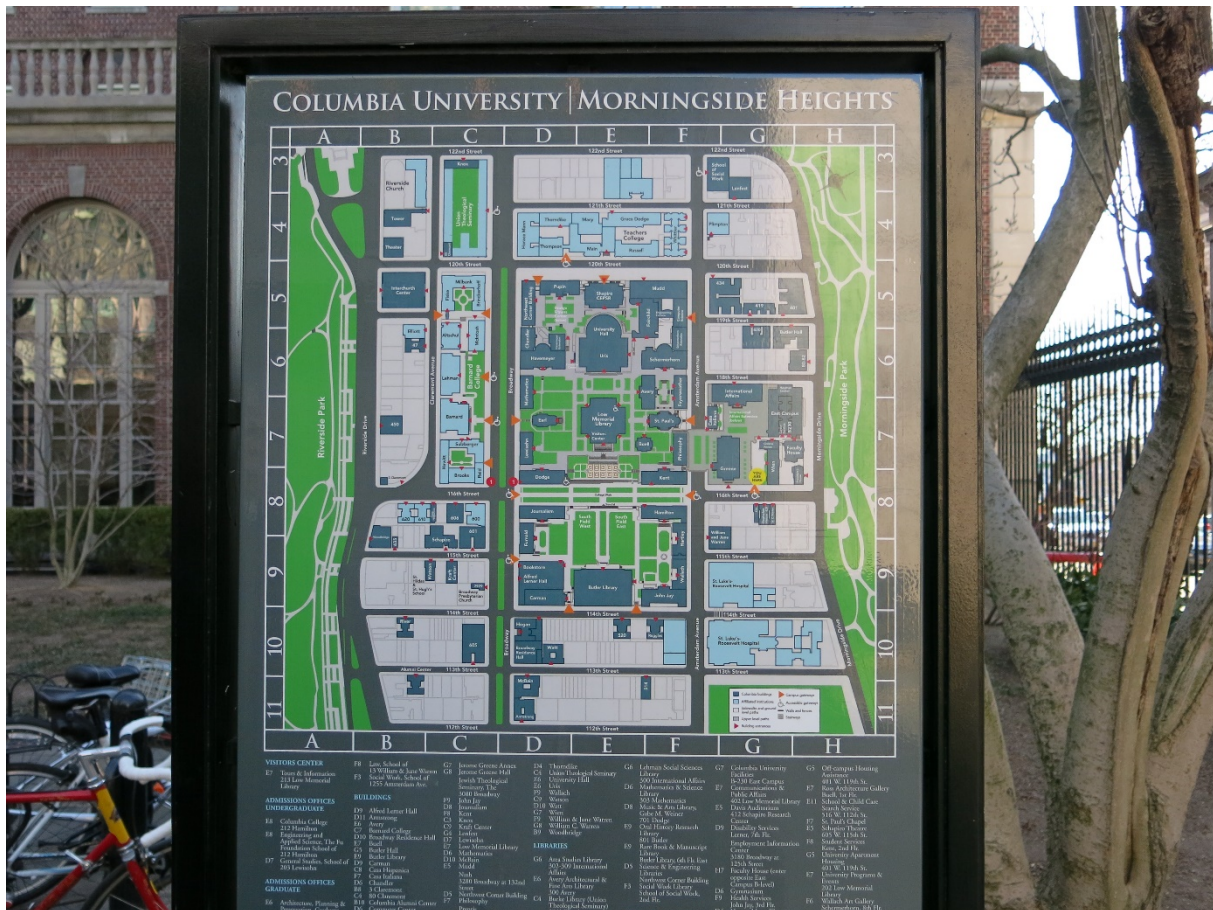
COLUMBIA UNIVERSITY | MORNINGSIDE HEIGHTS

A B C D E F G H

3 4 5 6 7 8 9 10 11

122nd Street
121th Street
120th Street
119th Street
118th Street
116th Street
115th Street
114th Street
113th Street
112th Street

Riverside Park
Riverside Drive
Claremont Avenue
Broadway
Amsterdam Avenue
Morningside Drive
Morningside Park

Riverside Church
Union Theological Seminary
Teachers College
Interchurch Center
Barnard College
University Hall
Low Memorial Library
Butler Library
St. Luke's Roosevelt Hospital
Dodge
Kent
Journalism
Hamilton
Lerner Hall
John Jay
Milbank
Lehman
Barnard
Pupin
Uris
Schermerhorn
Avery
Earl
Lewisohn
St. Paul's
Philosophy
Buell
Mathematics
Havemeyer
Chandler
International Affairs
Wien
Faculty House
Furnald
Carman
Wallach
Hartley
South Field
Thorndike
Russell
Macy
Grace Dodge
Horace Mann
Main
Bookstore
Whittier

VISITORS CENTER
E7 Tours & Information 213 Low Memorial Library

ADMISSIONS OFFICES UNDERGRADUATE
E8 Columbia College 212 Hamilton
E8 Engineering and Applied Science, The Fu Foundation School of 212 Hamilton
D7 General Studies, School of 203 Lewisohn

ADMISSIONS OFFICES GRADUATE
E6 Architecture, Planning & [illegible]

F8 Law, School of 15 William & June Warren
F3 Social Work, School of 1255 Amsterdam Ave.

BUILDINGS
D9 Alfred Lerner Hall
D11 Armstrong
E6 Avery
C7 Barnard College
D10 Broadway Residence Hall
E7 Buell
G5 Butler Hall
E9 Butler Library
C9 Carman
C8 Casa Hispanica
C8 Casa Italiana
E5 Chandler
B4 3 Claremont
C4 80 Claremont
B10 Columbia Alumni Center

G7 Jerome Greene Annex
G8 Jerome Greene Hall
 Jewish Theological Seminary The 3080 Broadway
F9 John Jay
D8 Journalism
E8 Kent
C5 Knox
F6 Kraft Center
G4 Lewisohn
E6 Lewisohn
E7 Low Memorial Library
D6 Mathematics
D10 McBain
E5 Mudd
 Nash
 3280 Broadway at 132nd Street
D5 Northwest Corner Building
E6 Philosophy
 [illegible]

G4 Thorndike
C4 Union Theological Seminary
E6 University Hall
F6 Uris
F9 Wallach
C9 Watson
D8 Wien
F8 William and June Warren
F8 William C. Warren
C9 Woodbridge

LIBRARIES
G6 Avery Studies Library
 303-309 International Affairs
E6 Avery Architectural & Fine Arts Library
 300 Avery
C4 Burke Library (Union Theological Seminary)

G6 Lehman Social Sciences Library
 300 International Affairs
D6 Mathematics & Science Library
 303 Mathematics
E6 Music & Arts Library
 Gabe M. Wiener
 701 Dodge
E9 Oral History Research Library
 801 Butler
E6 Rare Book & Manuscript Library
 Butler Library 6th Fl. East
D6 Science & Engineering Libraries
 Northwest Corner Building
F3 Social Work Library
 School of Social Work, 2nd Fl.

G7 Columbia University Facilities
 0-750 East Campus
E7 Communications & Public Affairs
 402 Low Memorial Library
E7 Davis Auditorium
 412 Schapiro Research Center
D9 Disability Services
 Lerner, 7th Fl.
 Employment Information Center
 3180 Broadway at 125th Street
H7 Faculty House (enter opposite East Campus B-level)
D4 Gymnasium
E9 Health Services
 John Jay, 3rd Fl.

G5 Off-campus Housing Assistance
 401 W. 119th St.
E7 Ross Architecture Gallery
 Buell, 1st Fl.
E11 School & Child Care Search Service
 516 W. 112th St.
F7 St. Paul's Chapel
F7 Schapiro Theatre
 605 W. 115th St.
F8 Student Services
 Kent, 2nd Fl.
G5 University Apartment Housing
 400 W. 119th St.
E7 University Programs & Events
 202 Low Memorial Library
F6 Wallach Art Gallery
 Schermerhorn, 8th Fl.